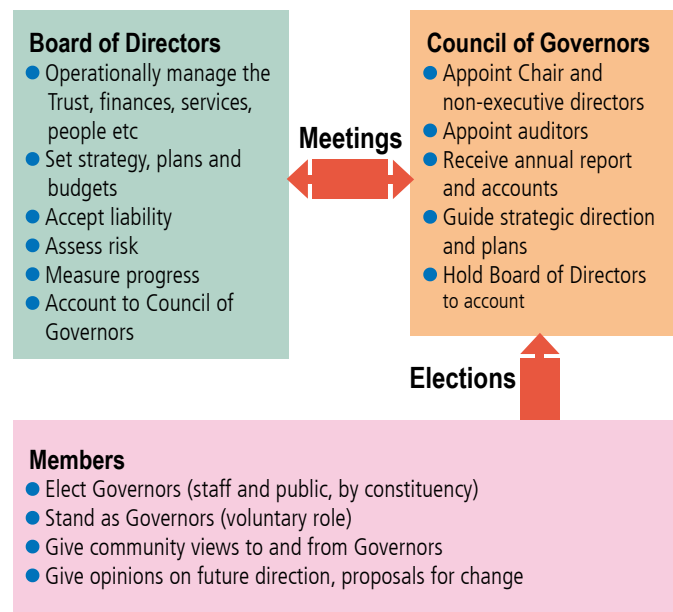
Board of Directors
- Operationally manage the Trust, finances, services, people etc
- Set strategy, plans and budgets
- Accept liability
- Assess risk
- Measure progress
- Account to Council of Governors

Meetings

Council of Governors
- Appoint Chair and non-executive directors
- Appoint auditors
- Receive annual report and accounts
- Guide strategic direction and plans
- Hold Board of Directors to account

Elections

Members
- Elect Governors (staff and public, by constituency)
- Stand as Governors (voluntary role)
- Give community views to and from Governors
- Give opinions on future direction, proposals for change